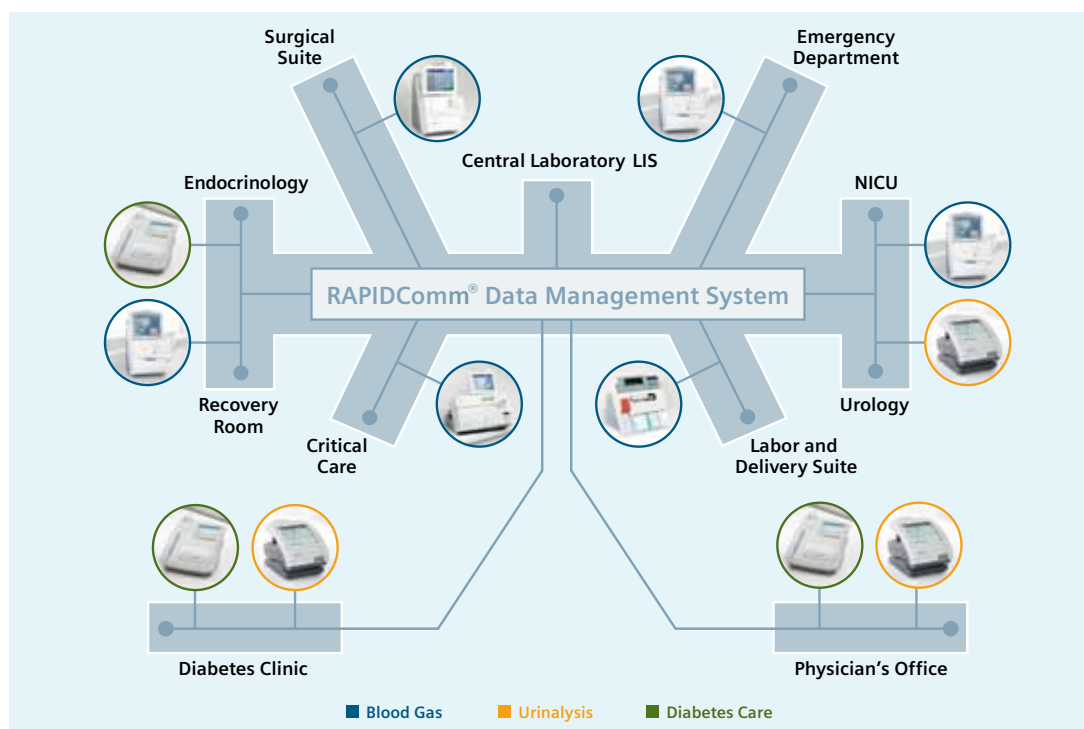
Surgical Suite

Emergency Department

Central Laboratory LIS

Endocrinology

NICU

RAPIDComm® Data Management System

Recovery Room

Critical Care

Labor and Delivery Suite

Urology

Diabetes Clinic

Physician's Office

Blood Gas

Urinalysis

Diabetes Care